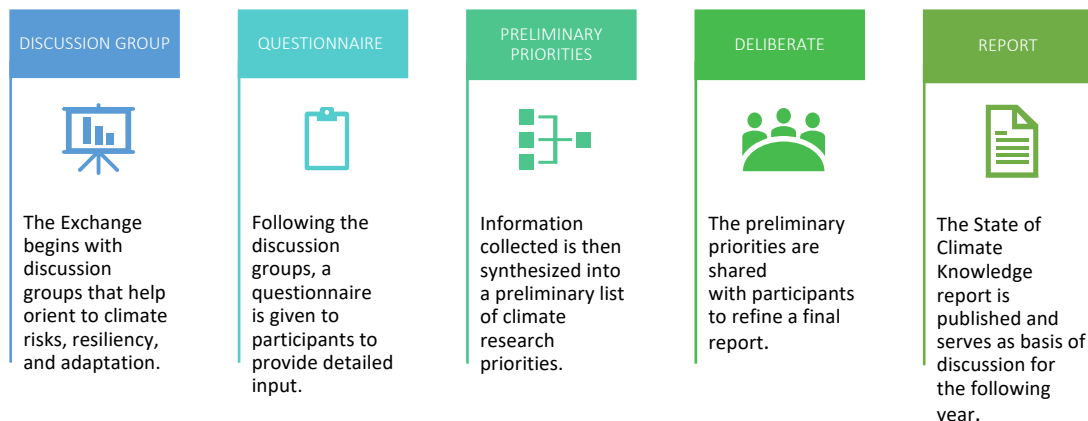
DISCUSSION GROUP

The Exchange begins with discussion groups that help orient to climate risks, resiliency, and adaptation.

QUESTIONNAIRE

Following the discussion groups, a questionnaire is given to participants to provide detailed input.

PRELIMINARY PRIORITIES

Information collected is then synthesized into a preliminary list of climate research priorities.

DELIBERATE

The preliminary priorities are shared with participants to refine a final report.

REPORT

The State of Climate Knowledge report is published and serves as basis of discussion for the following year.